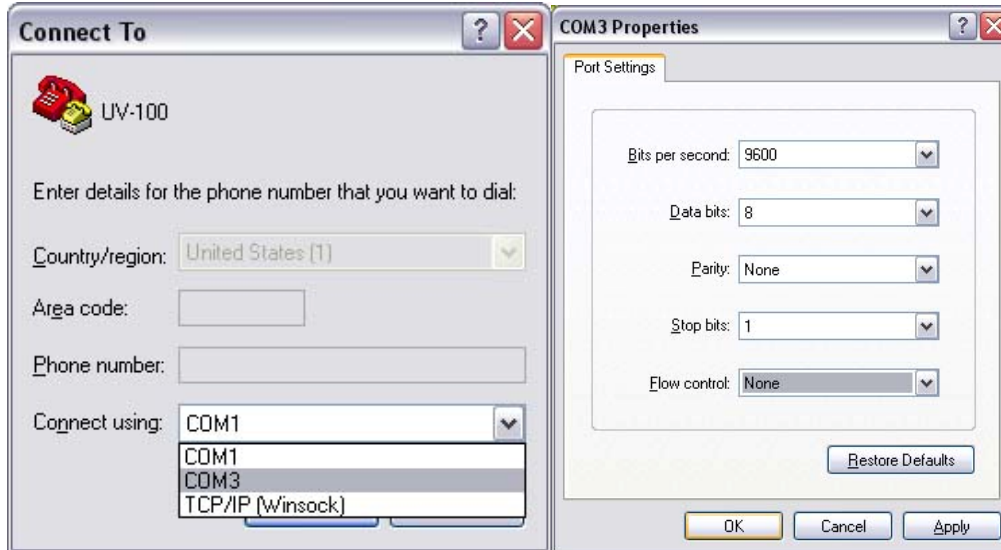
Connect To

UV-100

Enter details for the phone number that you want to dial:

Country/region: United States (1)

Area code:

Phone number:

Connect using: COM1

COM1
COM3
TCP/IP (Winsock)

COM3 Properties

Port Settings

Bits per second: 9600

Data bits: 8

Parity: None

Stop bits: 1

Flow control: None

Restore Defaults

OK Cancel Apply